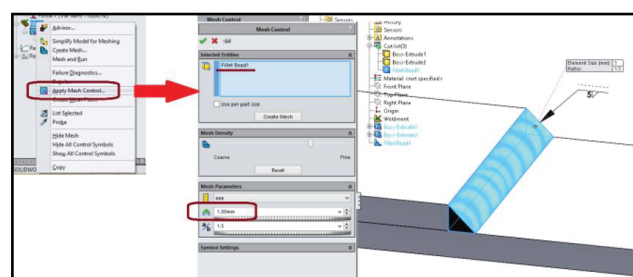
Advisor...
Simplify Model for Meshing
Create Mesh...
Mesh and Run
Failure Diagnostics...
Apply Mesh Control...
List Selected
Probe
Hide Mesh
Hide All Control Symbols
Show All Control Symbols
Copy
SOLIDWO

Mesh Control
Mesh Control
Selected Entities
Fillet Bead1
Use per part size
Create Mesh
Mesh Density
Coarse
Fine
Reset
Mesh Parameters
mm
1.00mm
1.5
Symbol Settings

Sensors
History
Sensors
Annotations
Cutlist(3)
Boss-Extrude1
Boss-Extrude2
FilletBead1
Material <not specified>
Front Plane
Top Plane
Right Plane
Origin
Weldment
Boss-Extrude1
Boss-Extrude2
FilletBead1

Element Size (mm): 1
Ratio: 1.5